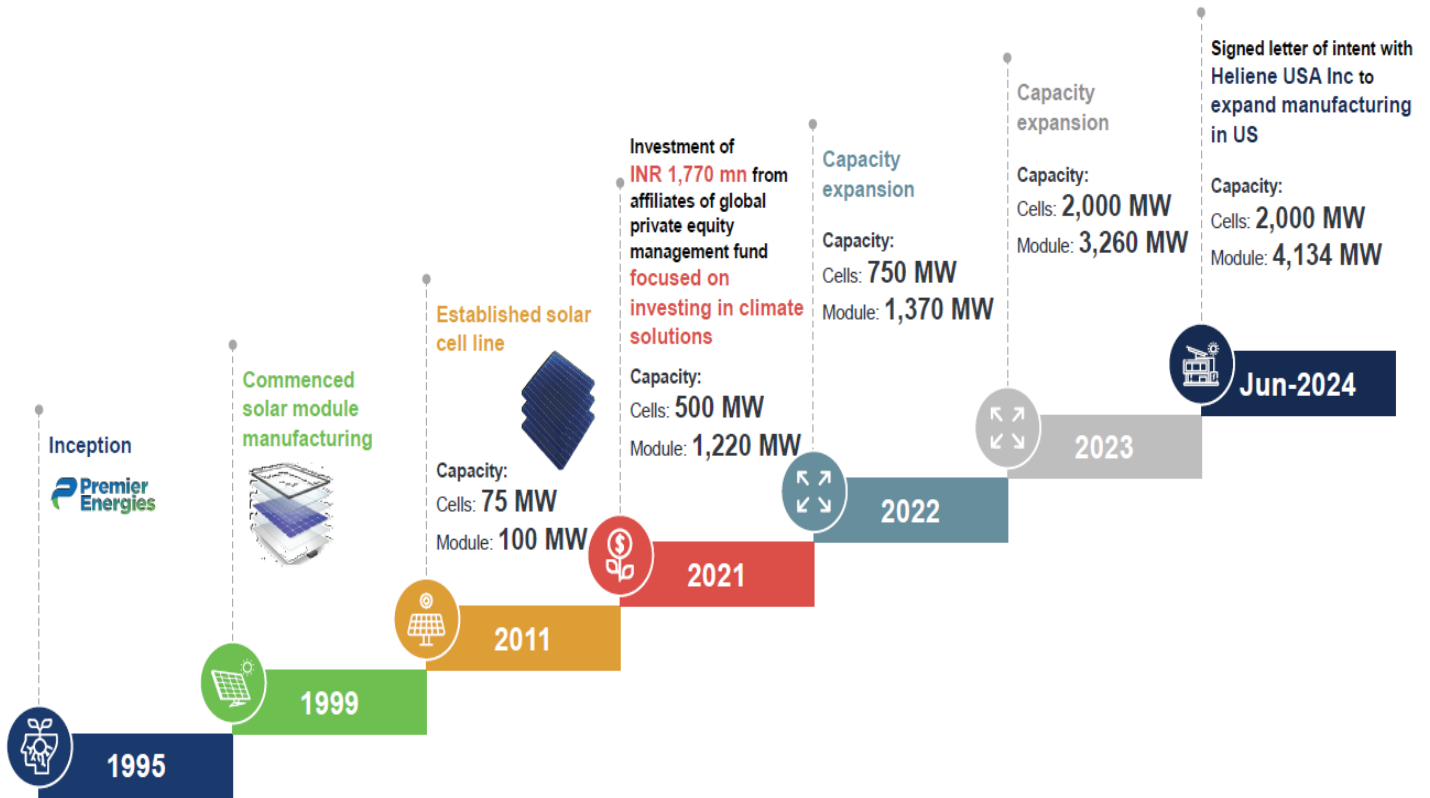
Inception

Premier Energies

1995

Commenced solar module manufacturing

1999

Established solar cell line

Capacity:
Cells: 75 MW
Module: 100 MW

2011

Investment of INR 1,770 mn from affiliates of global private equity management fund focused on investing in climate solutions

Capacity:
Cells: 500 MW
Module: 1,220 MW

2021

Capacity expansion

Capacity:
Cells: 750 MW
Module: 1,370 MW

2022

Capacity expansion

Capacity:
Cells: 2,000 MW
Module: 3,260 MW

2023

Signed letter of intent with Heliene USA Inc to expand manufacturing in US

Capacity:
Cells: 2,000 MW
Module: 4,134 MW

Jun-2024